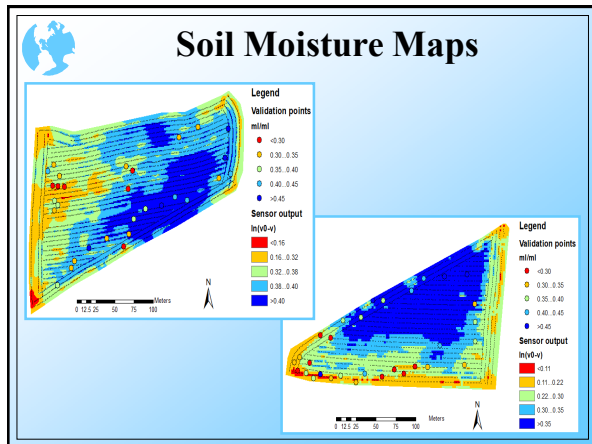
Soil Moisture Maps

Legend
Validation points
ml/ml
<0.30
0.30...0.35
0.35...0.40
0.40...0.45
>0.45
Sensor output
ln(v0-v)
<0.16
0.16...0.32
0.32...0.38
0.38...0.40
>0.40

0 12.5 25 50 75 100 Meters
N

Legend
Validation points
ml/ml
<0.30
0.30...0.35
0.35...0.40
0.40...0.45
>0.45
Sensor output
ln(v0-v)
<0.11
0.11...0.22
0.22...0.30
0.30...0.35
>0.35

0 12.5 25 50 75 100 Meters
N